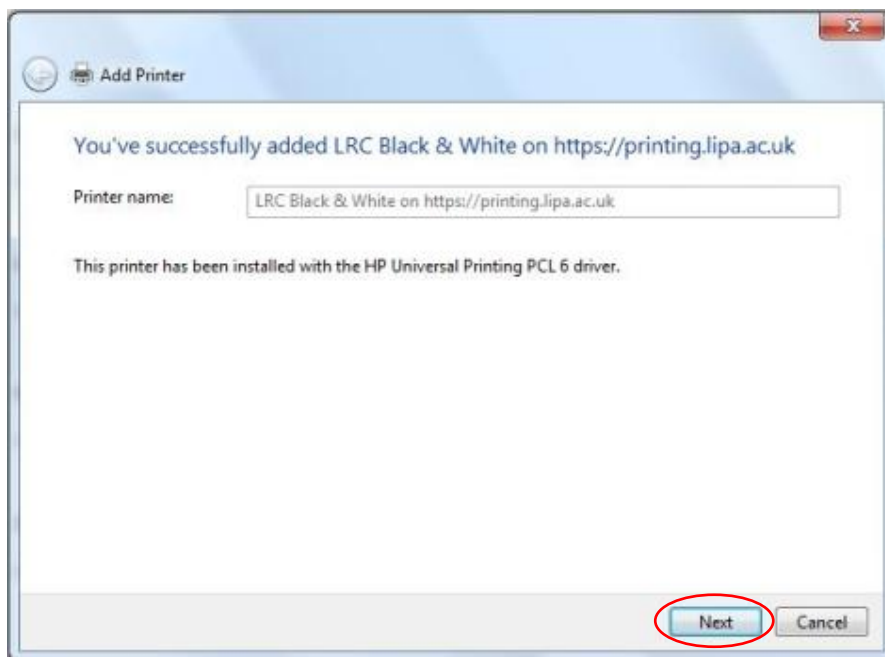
Add Printer

You've successfully added LRC Black & White on https://printing.lipa.ac.uk

Printer name: LRC Black & White on https://printing.lipa.ac.uk

This printer has been installed with the HP Universal Printing PCL 6 driver.

Next Cancel